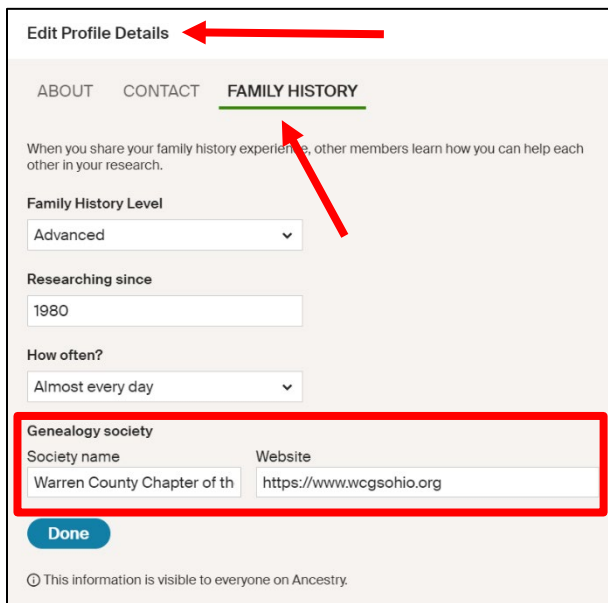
Edit Profile Details

ABOUT CONTACT FAMILY HISTORY

When you share your family history experience, other members learn how you can help each other in your research.

Family History Level

Advanced

Researching since

1980

How often?

Almost every day

Genealogy society

Society name

Warren County Chapter of th

Website

https://www.wcgsohio.org

Done

ⓘ This information is visible to everyone on Ancestry.